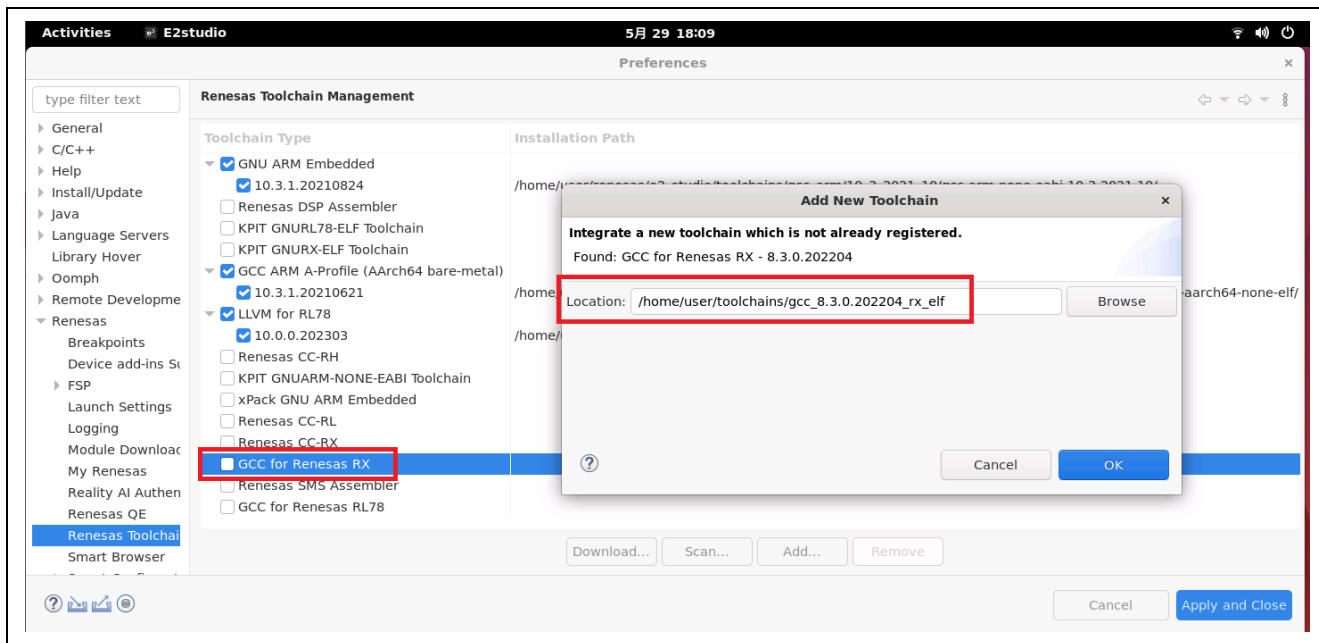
Activities E2studio 5月 29 18:09

Preferences

type filter text

General
C/C++
Help
Install/Update
Java
Language Servers
Library Hover
Oomph
Remote Developme
Renesas
Breakpoints
Device add-ins Su
FSP
Launch Settings
Logging
Module Downloac
My Renesas
Reality AI Authen
Renesas QE
Renesas Toolchai
Smart Browser

Renesas Toolchain Management

| Toolchain Type | Installation Path |
|---|---|
| GNU ARM Embedded | |
| 10.3.1.20210824 | /home/user/renesas/e2_studio/toolchains/gcc-arm/10.3-2021.10/gcc-arm-none-eabi-10.3-2021.10/ |
| Renesas DSP Assembler | |
| KPIT GNURL78-ELF Toolchain | |
| KPIT GNURX-ELF Toolchain | |
| GCC ARM A-Profile (AArch64 bare-metal) | |
| 10.3.1.20210621 | /home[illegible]-aarch64-none-elf/ |
| LLVM for RL78 | |
| 10.0.0.202303 | /home/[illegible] |
| Renesas CC-RH | |
| KPIT GNUARM-NONE-EABI Toolchain | |
| xPack GNU ARM Embedded | |
| Renesas CC-RL | |
| Renesas CC-RX | |
| GCC for Renesas RX | |
| Renesas SMS Assembler | |
| GCC for Renesas RL78 | |

Add New Toolchain

Integrate a new toolchain which is not already registered.
Found: GCC for Renesas RX - 8.3.0.202204

Location: /home/user/toolchains/gcc_8.3.0.202204_rx_elf Browse

Cancel OK

Download... Scan... Add... Remove

Cancel Apply and Close